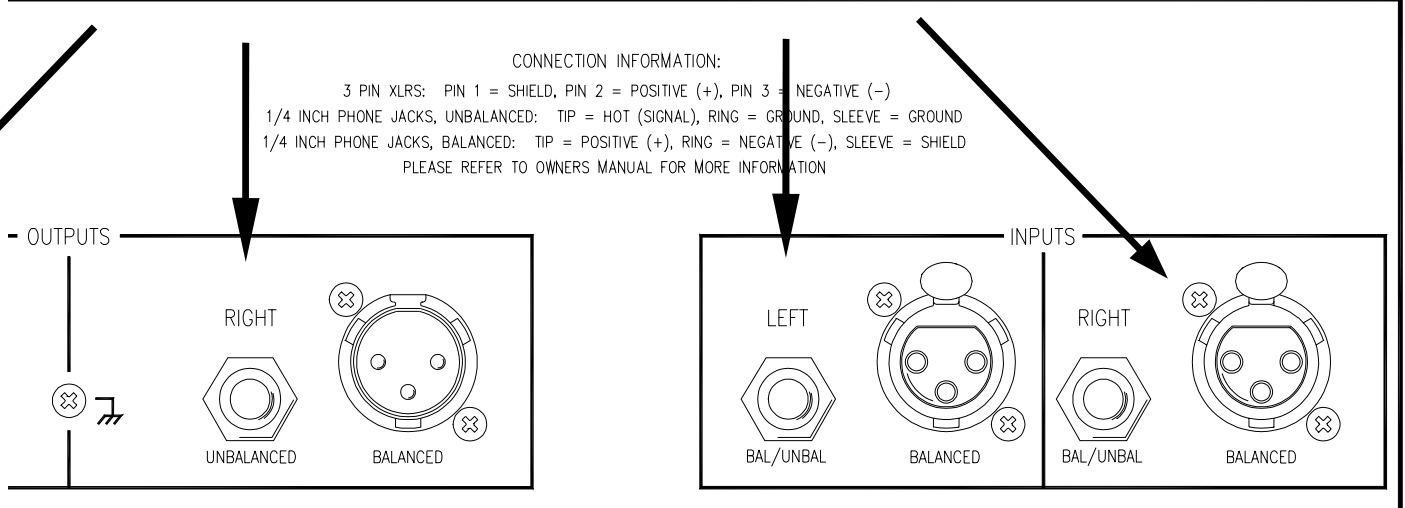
CONNECTION INFORMATION:
3 PIN XLRS: PIN 1 = SHIELD, PIN 2 = POSITIVE (+), PIN 3 = NEGATIVE (–)
1/4 INCH PHONE JACKS, UNBALANCED: TIP = HOT (SIGNAL), RING = GROUND, SLEEVE = GROUND
1/4 INCH PHONE JACKS, BALANCED: TIP = POSITIVE (+), RING = NEGATIVE (–), SLEEVE = SHIELD
PLEASE REFER TO OWNERS MANUAL FOR MORE INFORMATION

OUTPUTS
RIGHT
UNBALANCED
BALANCED

INPUTS
LEFT
BAL/UNBAL
BALANCED
RIGHT
BAL/UNBAL
BALANCED